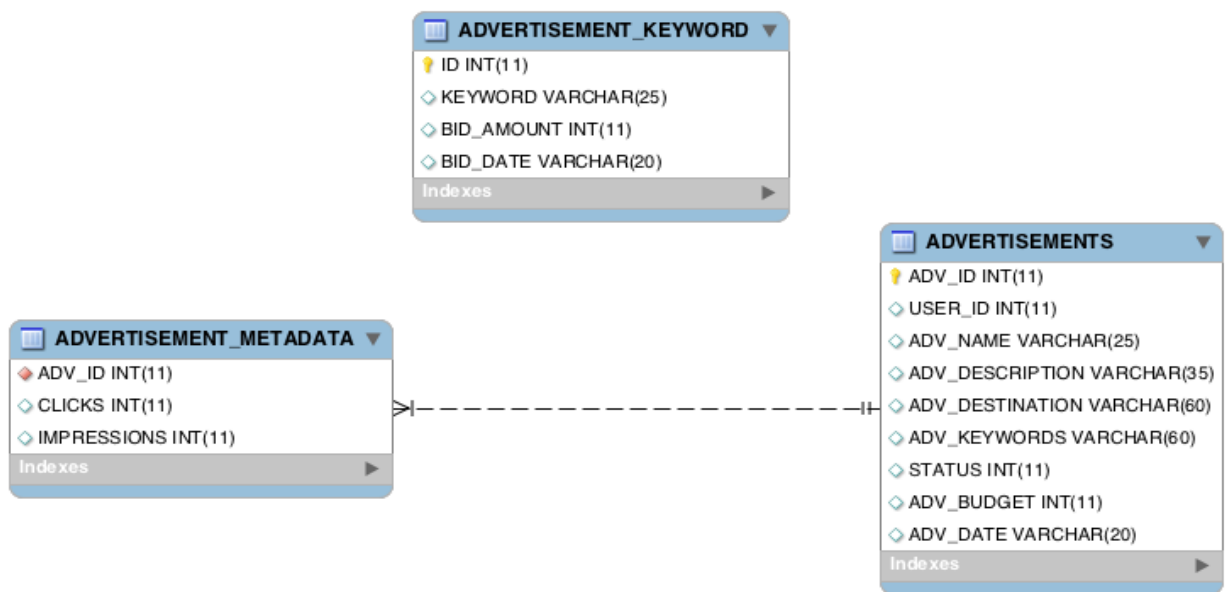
ADVERTISEMENT_KEYWORD
ID INT(11)
KEYWORD VARCHAR(25)
BID_AMOUNT INT(11)
BID_DATE VARCHAR(20)
Indexes

ADVERTISEMENT_METADATA
ADV_ID INT(11)
CLICKS INT(11)
IMPRESSIONS INT(11)
Indexes

ADVERTISEMENTS
ADV_ID INT(11)
USER_ID INT(11)
ADV_NAME VARCHAR(25)
ADV_DESCRIPTION VARCHAR(35)
ADV_DESTINATION VARCHAR(60)
ADV_KEYWORDS VARCHAR(60)
STATUS INT(11)
ADV_BUDGET INT(11)
ADV_DATE VARCHAR(20)
Indexes